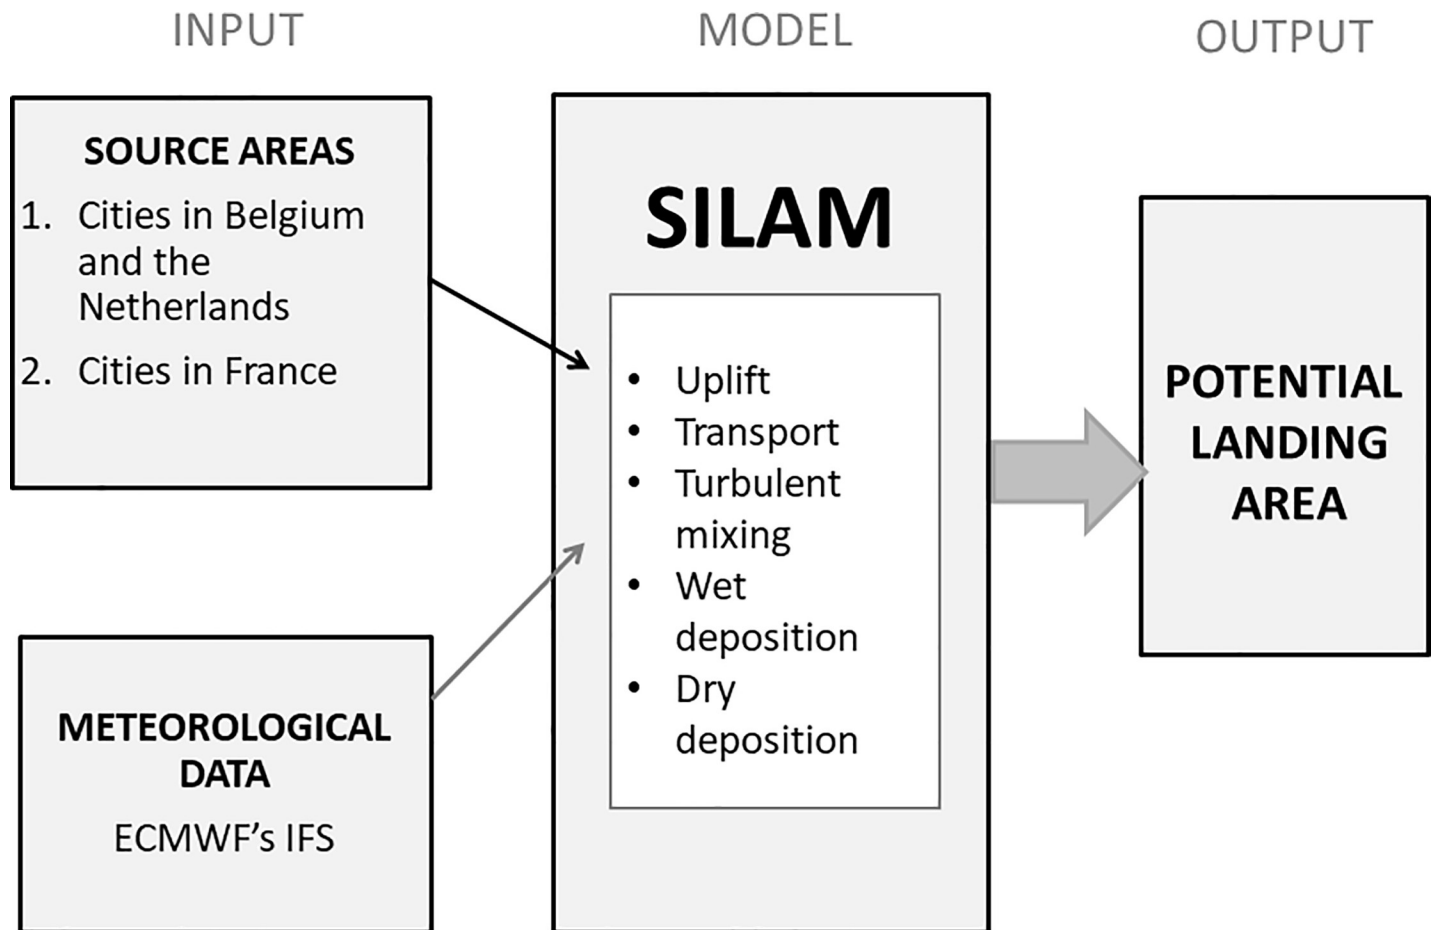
INPUT

MODEL

OUTPUT

SOURCE AREAS

1. Cities in Belgium and the Netherlands

2. Cities in France

SILAM

- Uplift
- Transport
- Turbulent mixing
- Wet deposition
- Dry deposition

POTENTIAL LANDING AREA

METEOROLOGICAL DATA

ECMWF's IFS